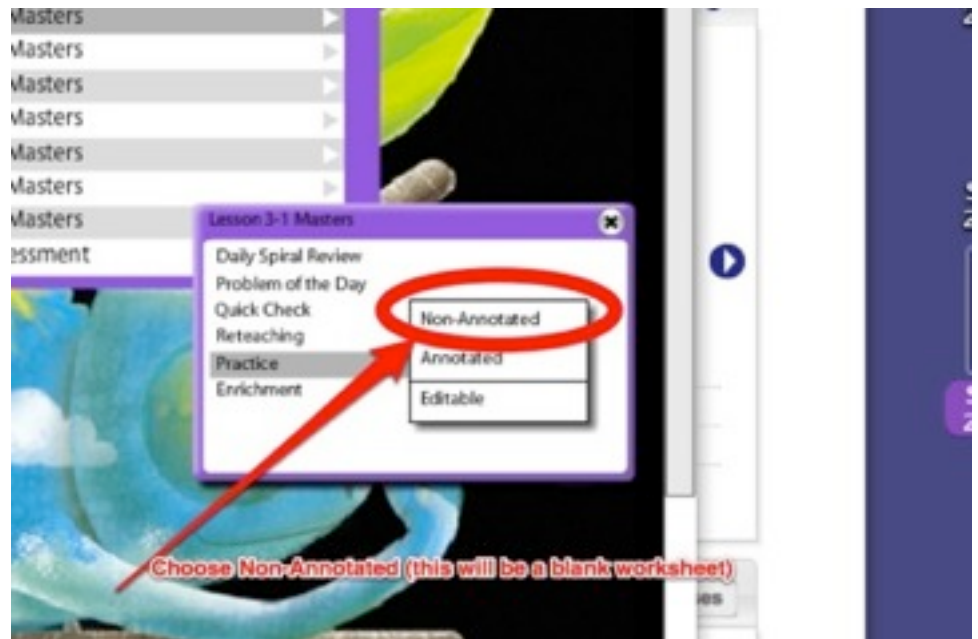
Masters
Masters
Masters
Masters
Masters
Masters
Masters
essment

Lesson 3-1 Masters

Daily Spiral Review
Problem of the Day
Quick Check
Reteaching
Practice
Enrichment

Non-Annotated
Annotated
Editable

Choose Non-Annotated (this will be a blank worksheet)

es